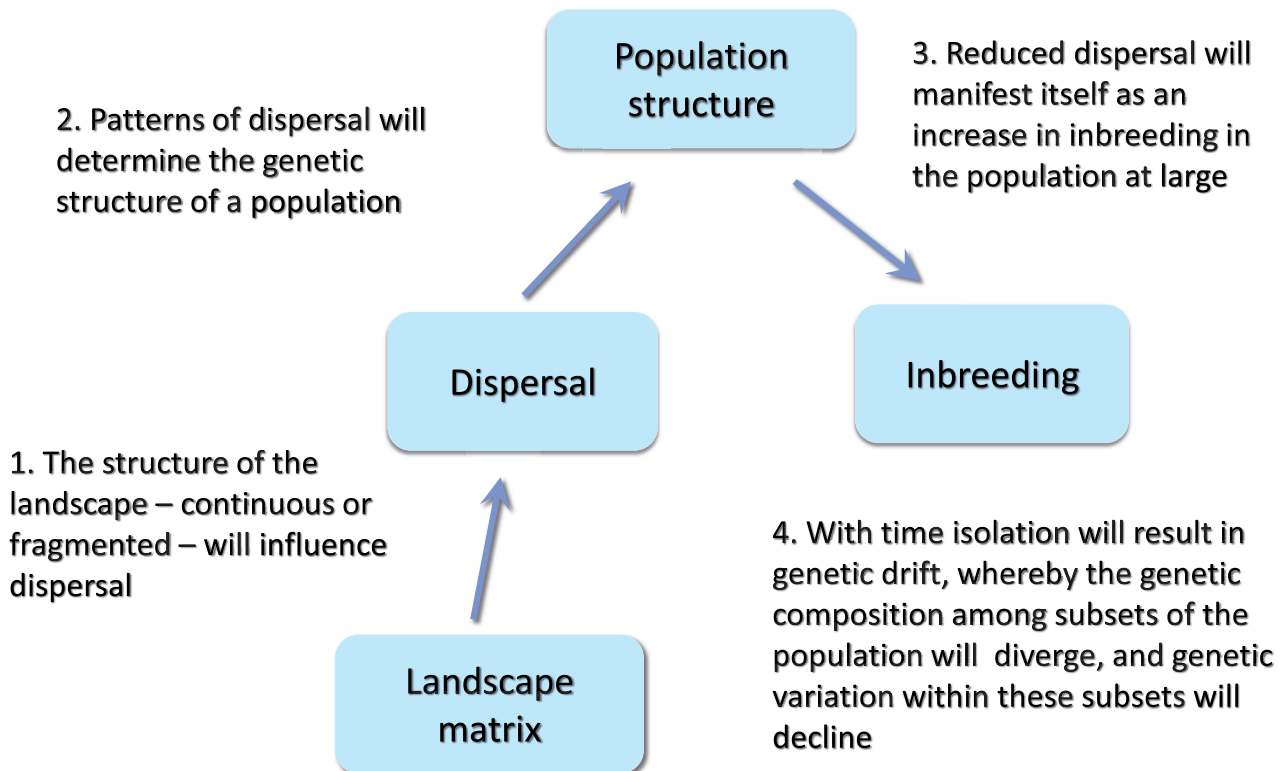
Population structure

2. Patterns of dispersal will determine the genetic structure of a population

3. Reduced dispersal will manifest itself as an increase in inbreeding in the population at large

Dispersal

Inbreeding

1. The structure of the landscape – continuous or fragmented – will influence dispersal

4. With time isolation will result in genetic drift, whereby the genetic composition among subsets of the population will diverge, and genetic variation within these subsets will decline

Landscape matrix